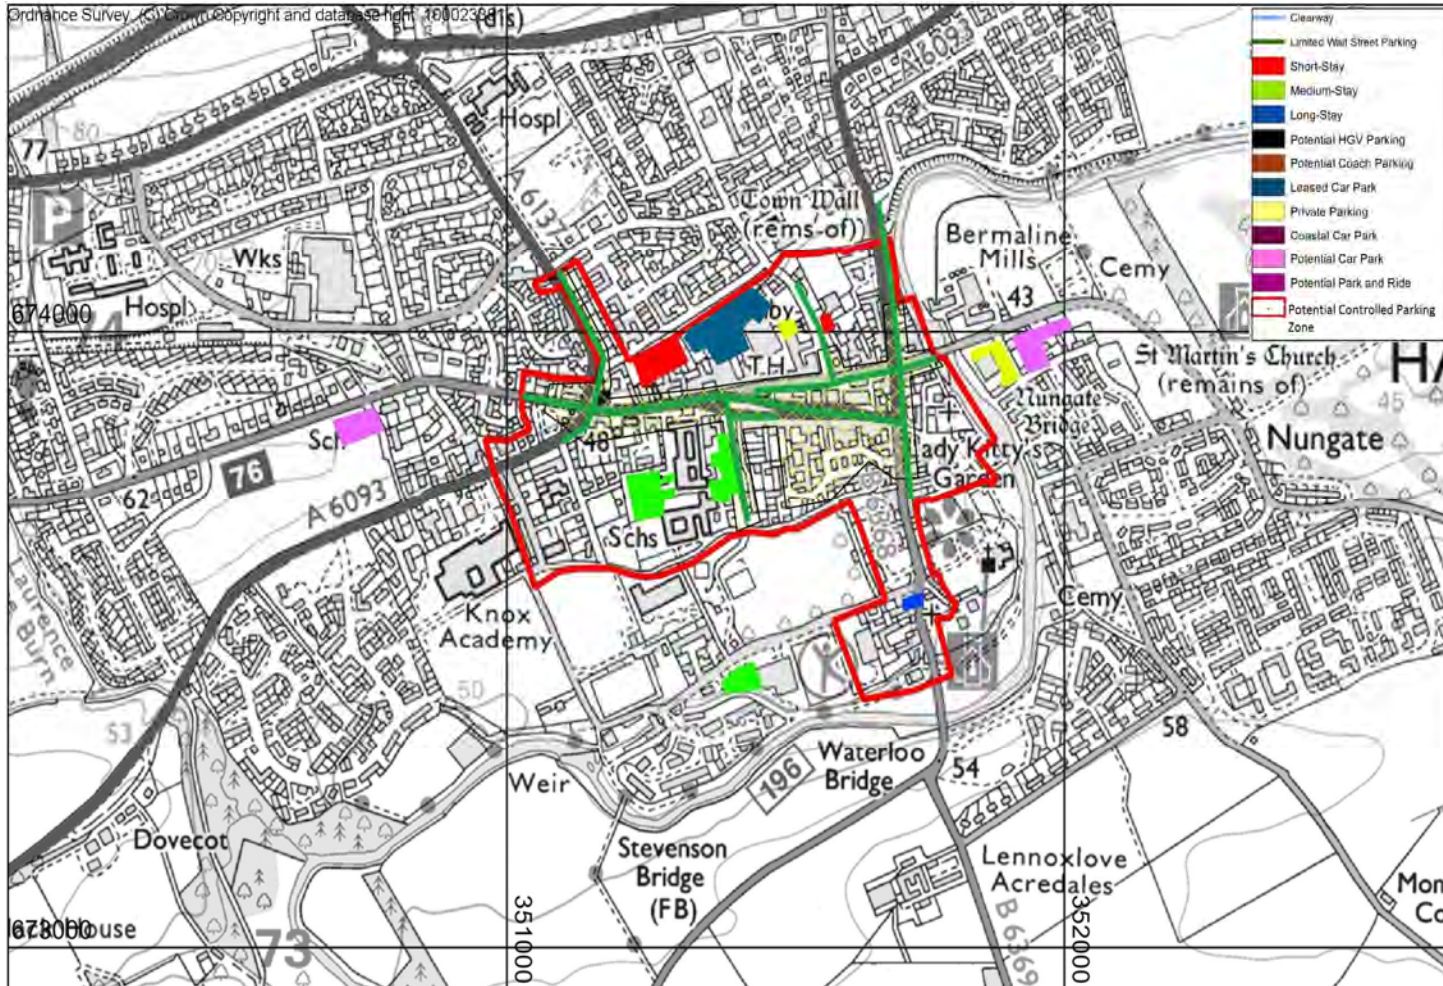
Ordnance Survey (C) Crown Copyright and database right 100023381

Clearway
Limited Wait Street Parking
Short-Stay
Medium-Stay
Long-Stay
Potential HGV Parking
Potential Coach Parking
Leased Car Park
Private Parking
Coastal Car Park
Potential Car Park
Potential Park and Ride
Potential Controlled Parking Zone

77
80
P
Wks
Hospl
674000
Hospl
A 6137
A 6093
Town Wall (rems of)
Bermaline Mills
Cemy
43
T.H.
St Martin's Church (remains of)
HA
45
Nungate Bridge
Nungate
Lady Kitty's Garden
48
Sch
76
62
A 6093
Schs
Knox Academy
Laurence Burn
50
53
Cemy
58
Weir
196
Waterloo Bridge
54
Dovecot
Stevenson Bridge (FB)
Lennoxlove Acredales
B 6369
Mon
Co
673000
House
73
351000
352000